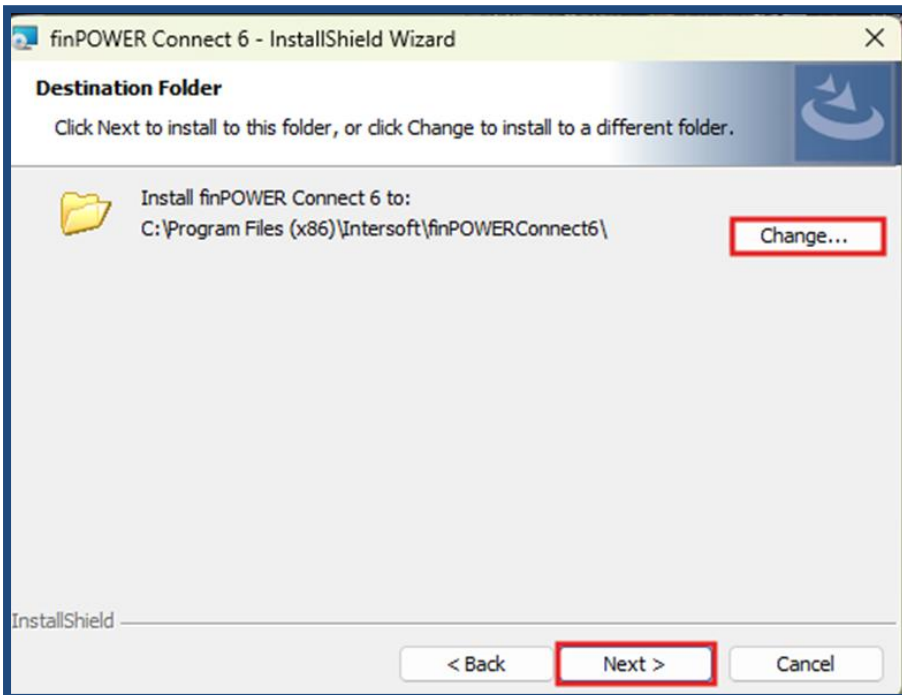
finPOWER Connect 6 - InstallShield Wizard

×

Destination Folder

Click Next to install to this folder, or click Change to install to a different folder.

Install finPOWER Connect 6 to:
C:\Program Files (x86)\Intersoft\finPOWERConnect6\

Change...

InstallShield

< Back

Next >

Cancel